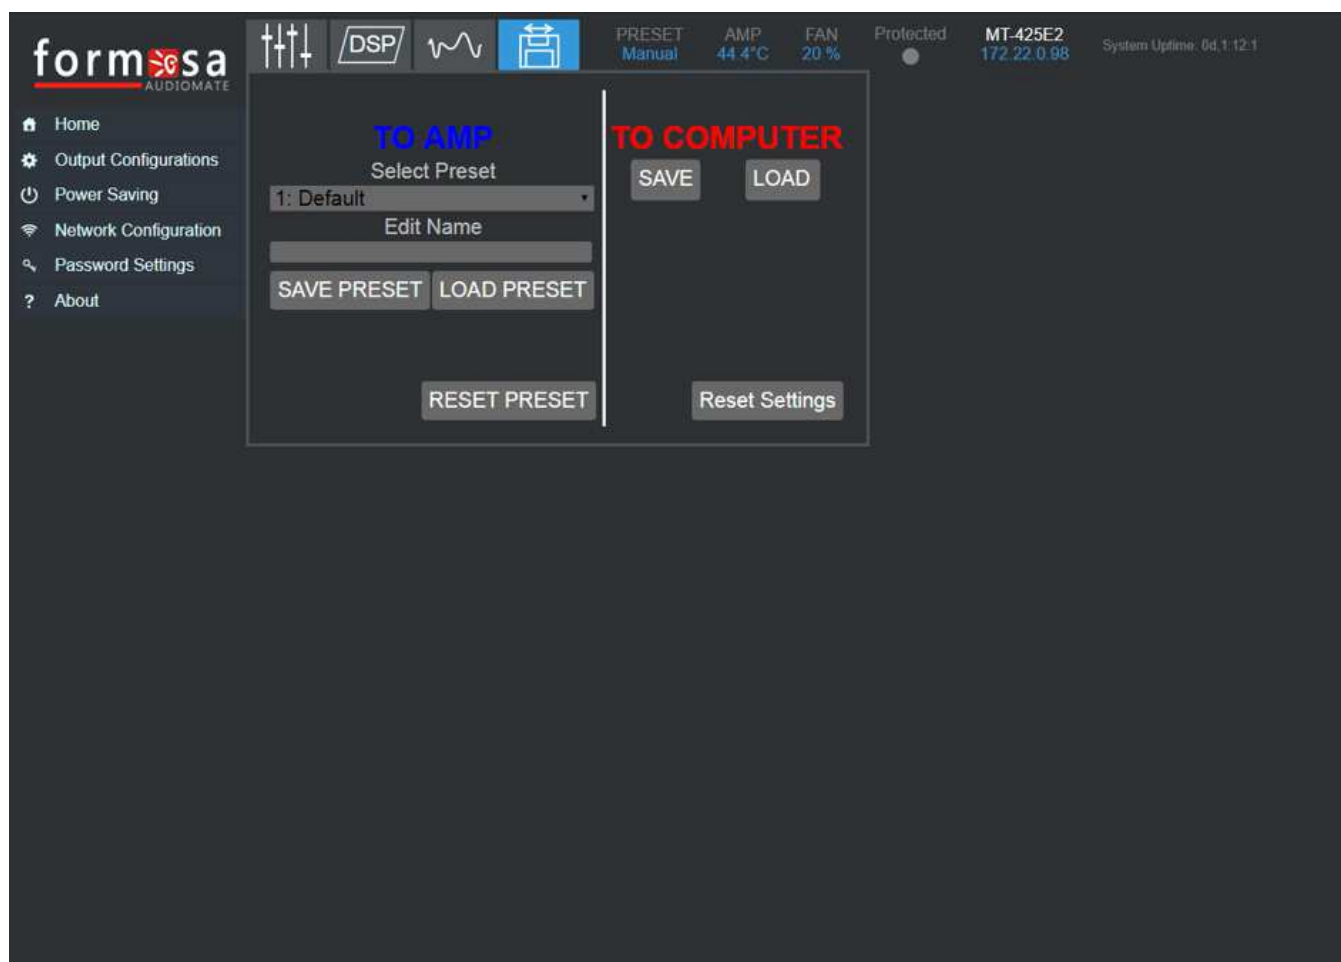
formosa
AUDIOMATE

Home
Output Configurations
Power Saving
Network Configuration
Password Settings
About

DSP

PRESET
Manual

AMP
44.4°C

FAN
20 %

Protected

MT-425E2
172.22.0.98

System Uptime: 0d,1:12:1

TO AMP
Select Preset
1: Default
Edit Name
SAVE PRESET
LOAD PRESET
RESET PRESET

TO COMPUTER
SAVE
LOAD
Reset Settings